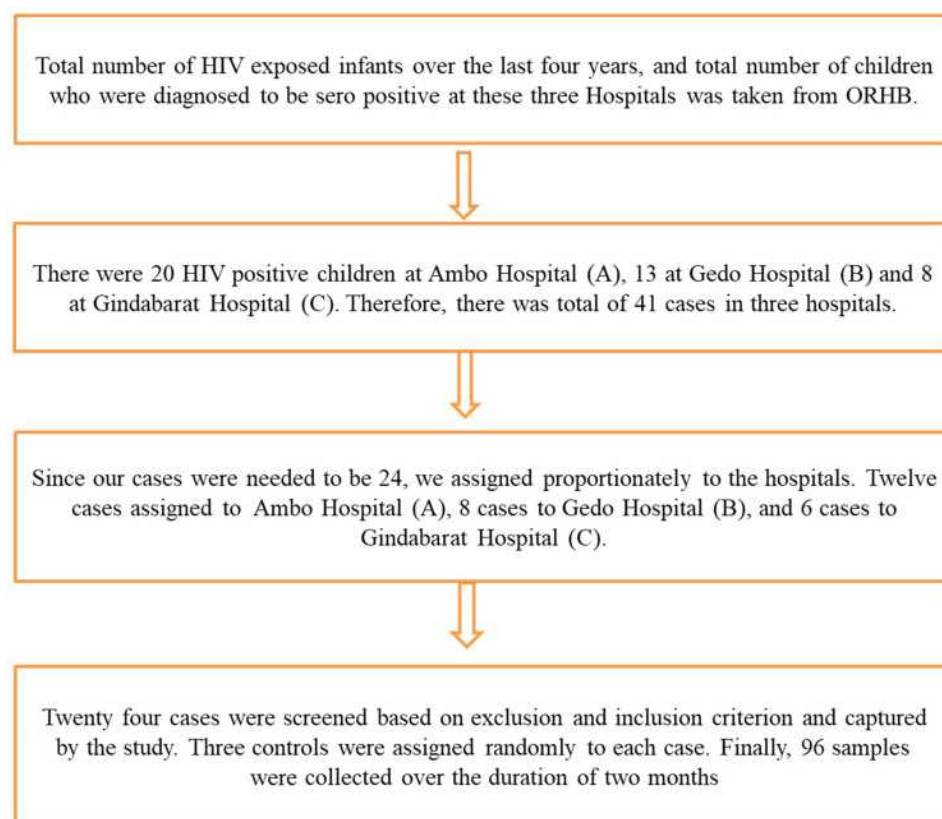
Total number of HIV exposed infants over the last four years, and total number of children who were diagnosed to be sero positive at these three Hospitals was taken from ORHB.

There were 20 HIV positive children at Ambo Hospital (A), 13 at Gedo Hospital (B) and 8 at Gindabarat Hospital (C). Therefore, there was total of 41 cases in three hospitals.

Since our cases were needed to be 24, we assigned proportionately to the hospitals. Twelve cases assigned to Ambo Hospital (A), 8 cases to Gedo Hospital (B), and 6 cases to Gindabarat Hospital (C).

Twenty four cases were screened based on exclusion and inclusion criterion and captured by the study. Three controls were assigned randomly to each case. Finally, 96 samples were collected over the duration of two months